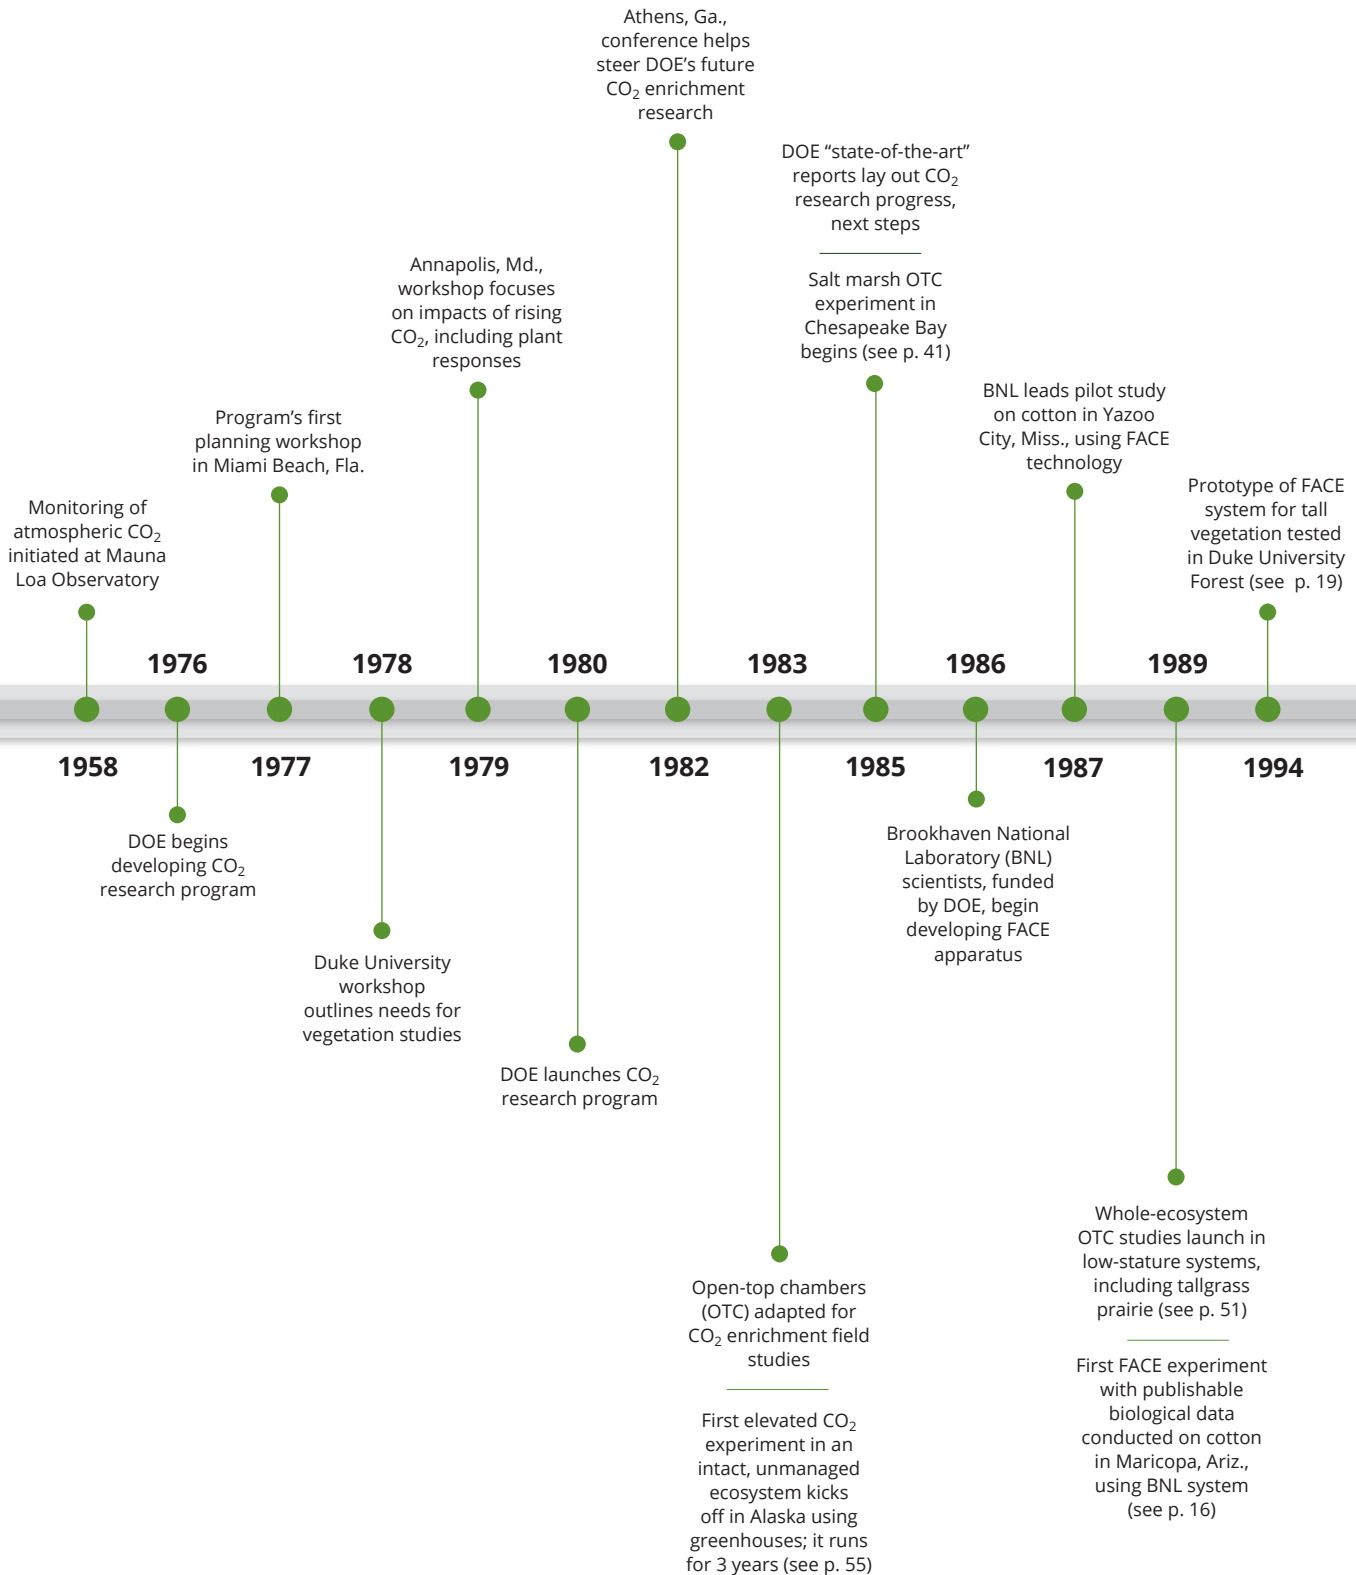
Athens, Ga., conference helps steer DOE's future $CO_2$ enrichment research

DOE "state-of-the-art" reports lay out $CO_2$ research progress, next steps

Salt marsh OTC experiment in Chesapeake Bay begins (see p. 41)

Annapolis, Md., workshop focuses on impacts of rising $CO_2$, including plant responses

BNL leads pilot study on cotton in Yazoo City, Miss., using FACE technology

Program's first planning workshop in Miami Beach, Fla.

Prototype of FACE system for tall vegetation tested in Duke University Forest (see p. 19)

Monitoring of atmospheric $CO_2$ initiated at Mauna Loa Observatory

1976

1978

1980

1983

1986

1989

1958

1977

1979

1982

1985

1987

1994

DOE begins developing $CO_2$ research program

Brookhaven National Laboratory (BNL) scientists, funded by DOE, begin developing FACE apparatus

Duke University workshop outlines needs for vegetation studies

DOE launches $CO_2$ research program

Whole-ecosystem OTC studies launch in low-stature systems, including tallgrass prairie (see p. 51)

First FACE experiment with publishable biological data conducted on cotton in Maricopa, Ariz., using BNL system (see p. 16)

Open-top chambers (OTC) adapted for $CO_2$ enrichment field studies

First elevated $CO_2$ experiment in an intact, unmanaged ecosystem kicks off in Alaska using greenhouses; it runs for 3 years (see p. 55)